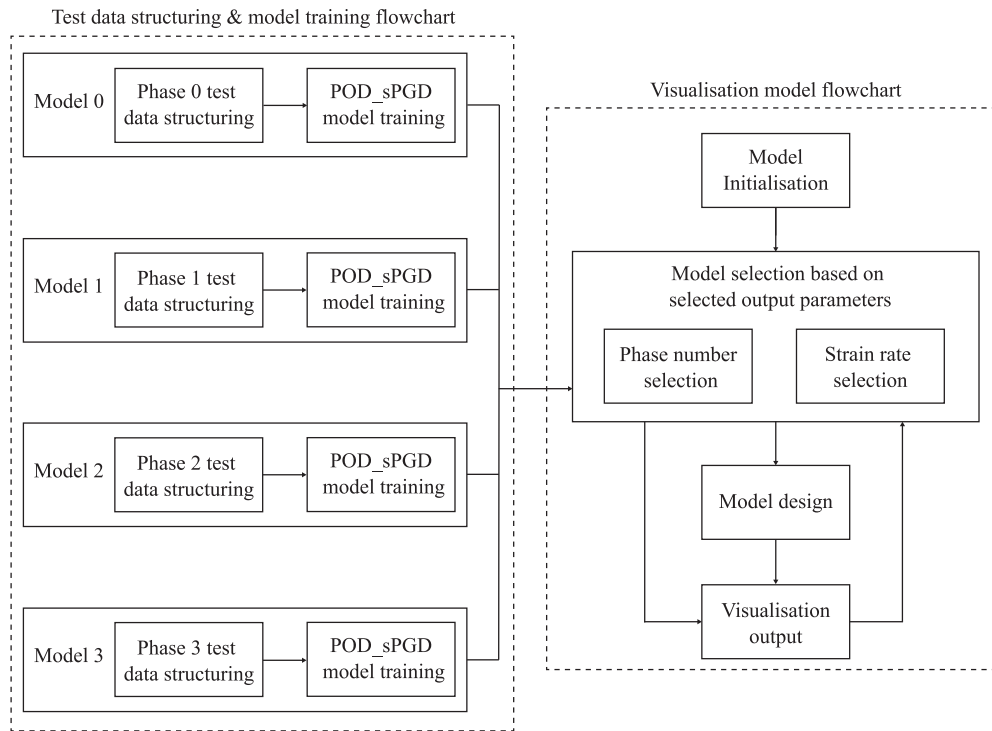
Test data structuring & model training flowchart

Model 0
Phase 0 test data structuring
POD_sPGD model training

Model 1
Phase 1 test data structuring
POD_sPGD model training

Model 2
Phase 2 test data structuring
POD_sPGD model training

Model 3
Phase 3 test data structuring
POD_sPGD model training

Visualisation model flowchart

Model Initialisation

Model selection based on selected output parameters

Phase number selection

Strain rate selection

Model design

Visualisation output